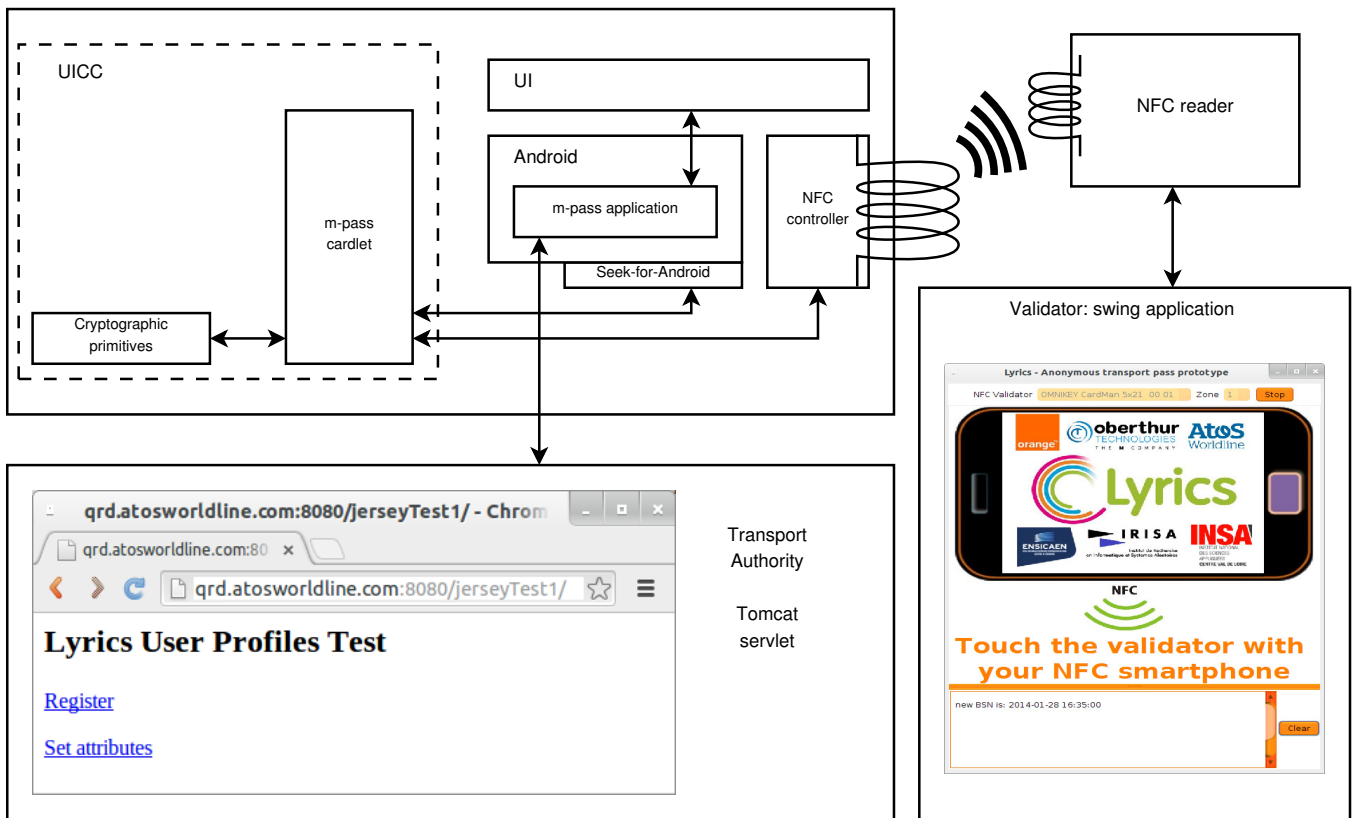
UICC

m-pass cardlet

Cryptographic primitives

UI

Android

m-pass application

Seek-for-Android

NFC controller

NFC reader

Validator: swing application

Lyrics - Anonymous transport pass prototype

NFC Validator OMNIKEY CardMan 5x21 00 01 Zone 1 Stop

orange

oberthur TECHNOLOGIES

Atos Worldline

Lyrics

ENSICAEN

IRISA

INSA

NFC

Touch the validator with your NFC smartphone

new BSN is: 2014-01-28 16:35:00

Clear

qrd.atosworldline.com:8080/jerseyTest1/ - Chrom

qrd.atosworldline.com:80

qrd.atosworldline.com:8080/jerseyTest1/

Lyrics User Profiles Test

Register

Set attributes

Transport Authority

Tomcat servlet